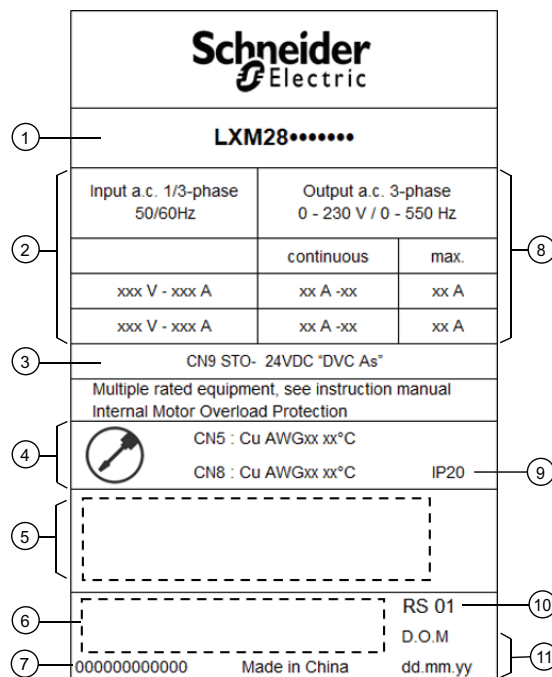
Schneider
Electric

1

LXM28•••••••

2

| Input a.c. 1/3-phase 50/60Hz | Output a.c. 3-phase 0 - 230 V / 0 - 550 Hz | |
|---|---|---|
| | continuous | max. |
| xxx V - xxx A | xx A -xx | xx A |
| xxx V - xxx A | xx A -xx | xx A |

8

3

CN9 STO- 24VDC "DVC As"

Multiple rated equipment, see instruction manual
Internal Motor Overload Protection

4

CN5 : Cu AWGxx xx°C

CN8 : Cu AWGxx xx°C

IP20

9

5

6

RS 01

10

D.O.M

7

000000000000

Made in China

dd.mm.yy

11